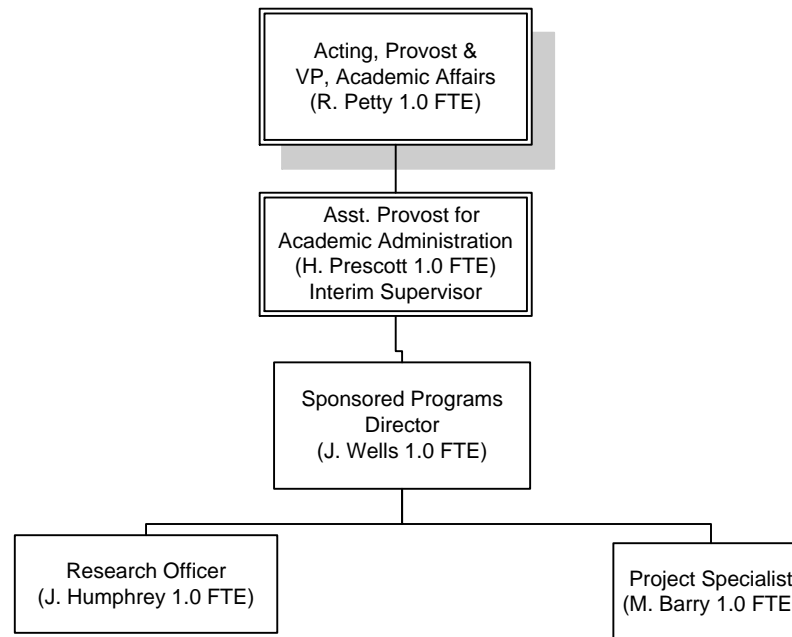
Acting, Provost &
VP, Academic Affairs
(R. Petty 1.0 FTE)

Asst. Provost for
Academic Administration
(H. Prescott 1.0 FTE)
Interim Supervisor

Sponsored Programs
Director
(J. Wells 1.0 FTE)

Research Officer
(J. Humphrey 1.0 FTE)

Project Specialist
(M. Barry 1.0 FTE